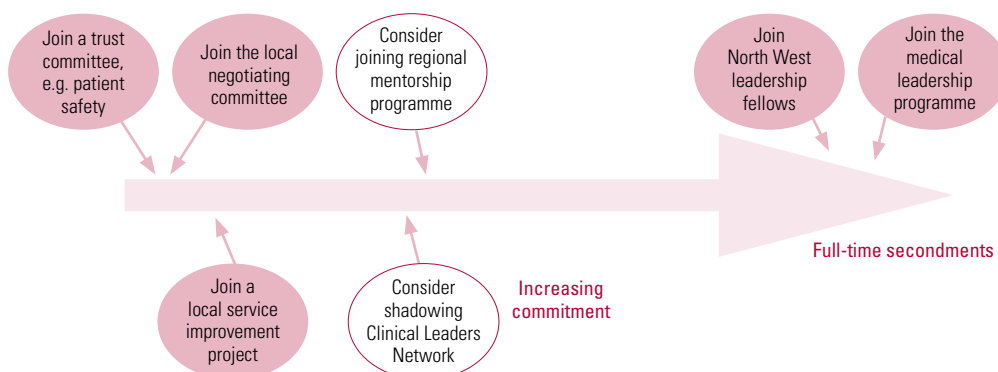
Join a trust committee, e.g. patient safety

Join the local negotiating committee

Consider joining regional mentorship programme

Join North West leadership fellows

Join the medical leadership programme

Full-time secondments

Join a local service improvement project

Consider shadowing Clinical Leaders Network

Increasing commitment